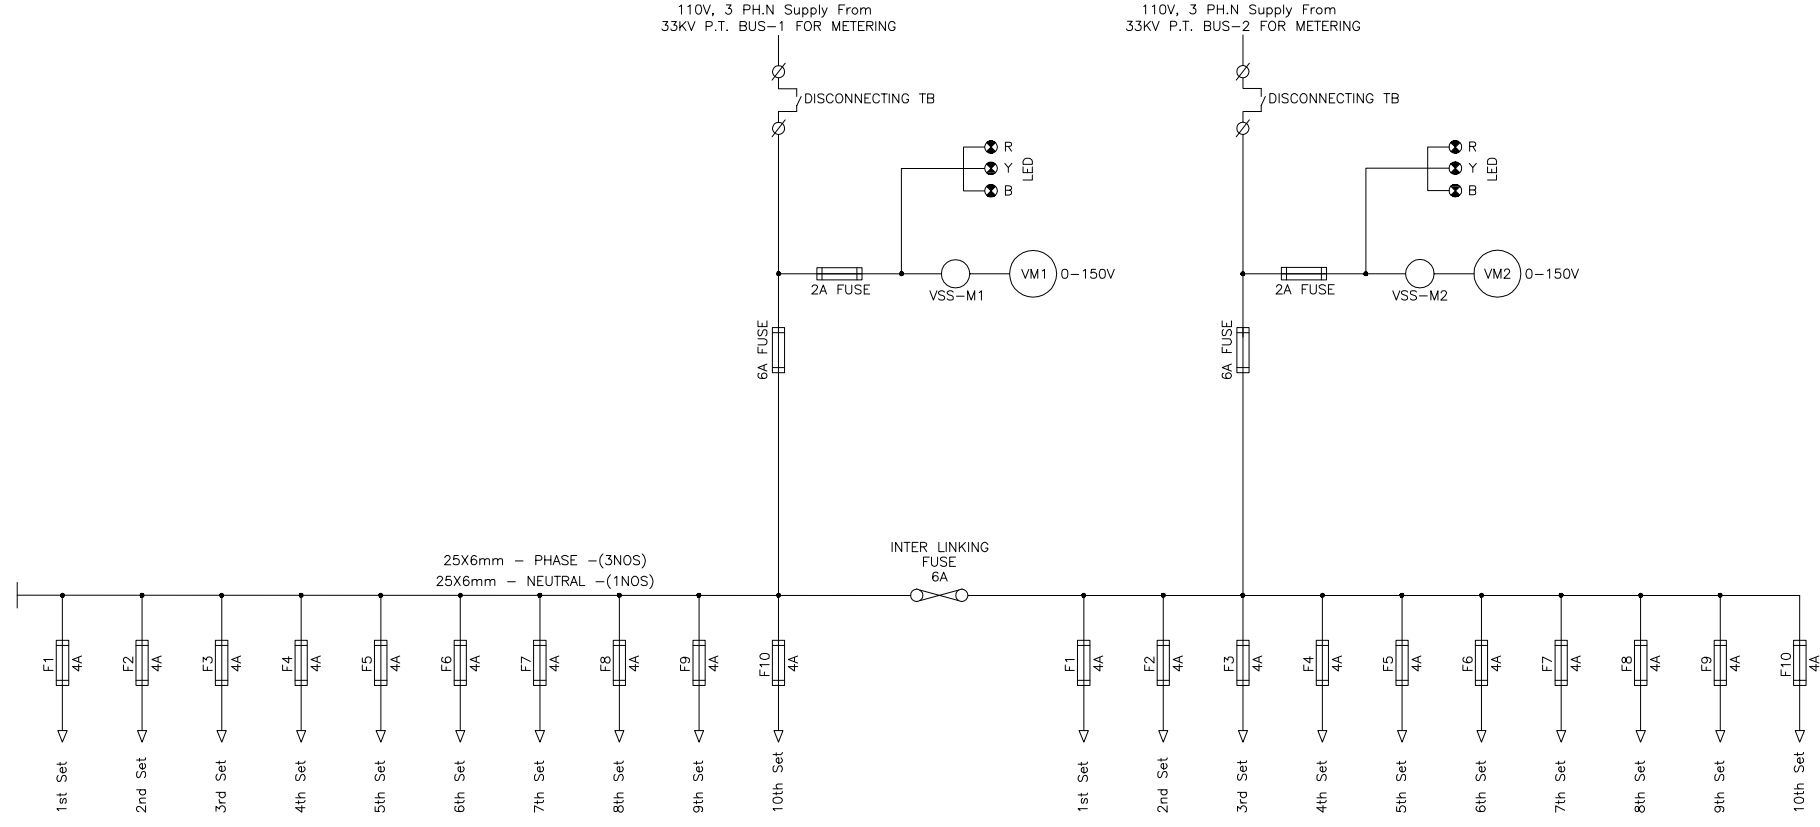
110V, 3 PH.N Supply From
33KV P.T. BUS-1 FOR METERING

DISCONNECTING TB

R
Y
B
LED

2A FUSE
VSS-M1
VM1
0-150V

6A FUSE

110V, 3 PH.N Supply From
33KV P.T. BUS-2 FOR METERING

DISCONNECTING TB

R
Y
B
LED

2A FUSE
VSS-M2
VM2
0-150V

6A FUSE

25X6mm - PHASE -(3NOS)
25X6mm - NEUTRAL -(1NOS)

INTER LINKING
FUSE
6A

F1 4A
F2 4A
F3 4A
F4 4A
F5 4A
F6 4A
F7 4A
F8 4A
F9 4A
F10 4A

1st Set
2nd Set
3rd Set
4th Set
5th Set
6th Set
7th Set
8th Set
9th Set
10th Set

F1 4A
F2 4A
F3 4A
F4 4A
F5 4A
F6 4A
F7 4A
F8 4A
F9 4A
F10 4A

1st Set
2nd Set
3rd Set
4th Set
5th Set
6th Set
7th Set
8th Set
9th Set
10th Set